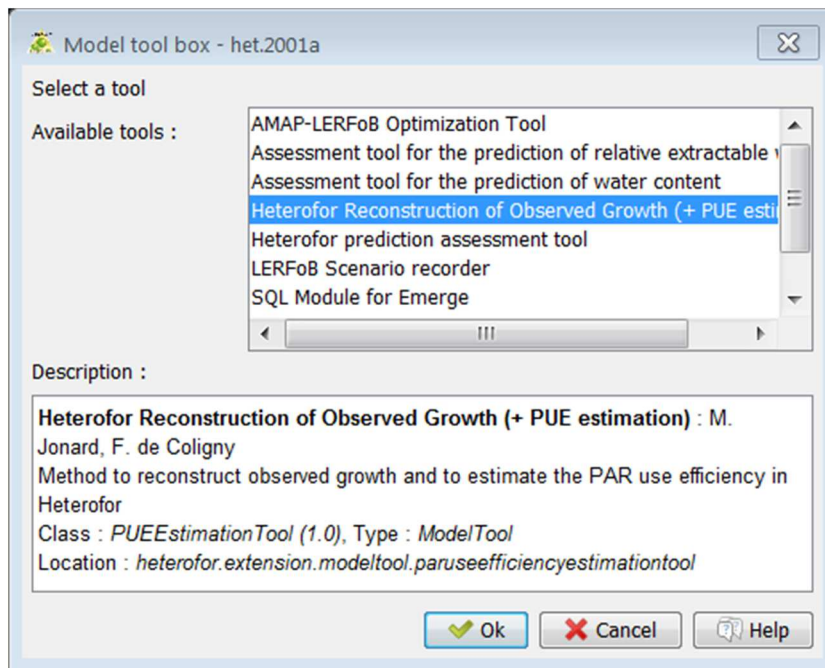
Model tool box - het.2001a

Select a tool

Available tools :

AMAP-LERFoB Optimization Tool
Assessment tool for the prediction of relative extractable
Assessment tool for the prediction of water content
Heterofor Reconstruction of Observed Growth (+ PUE esti
Heterofor prediction assessment tool
LERFoB Scenario recorder
SQL Module for Emerge

Description :

**Heterofor Reconstruction of Observed Growth (+ PUE estimation)** : M. Jonard, F. de Coligny
Method to reconstruct observed growth and to estimate the PAR use efficiency in Heterofor
Class : *PUEEstimationTool (1.0)*, Type : *ModelTool*
Location : *heterofor.extension.modeltool.paruseefficiencyestimationtool*

Ok Cancel Help